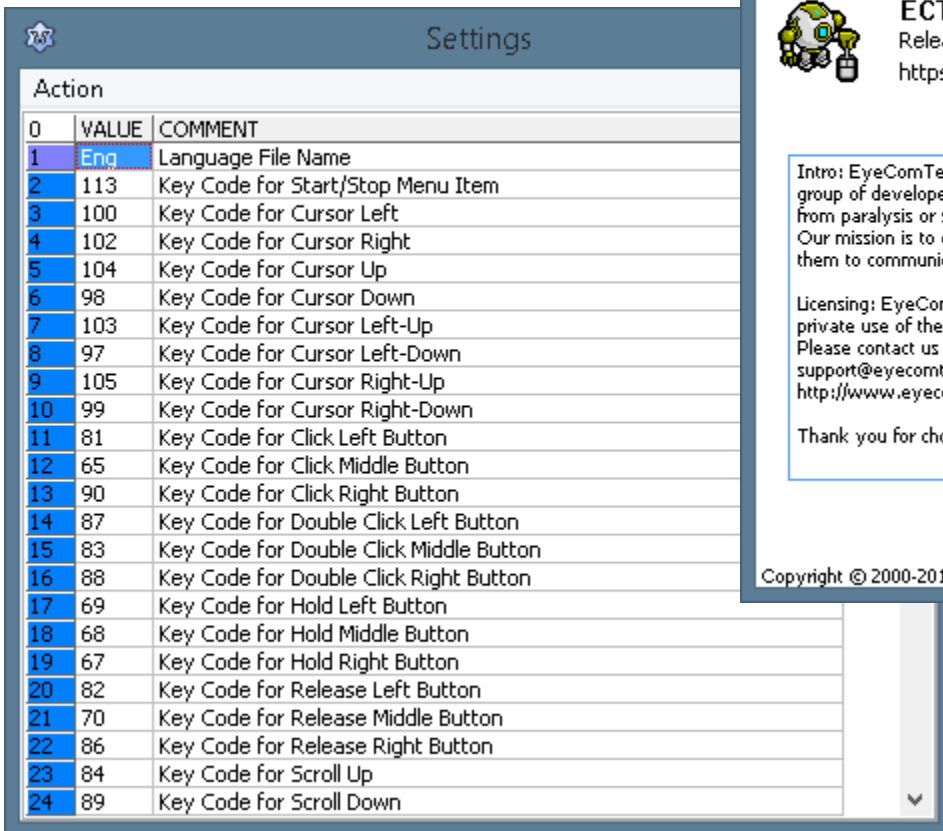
Settings

Action

| 0 | VALUE | COMMENT |
|---|---|---|
| 1 | Eng | Language File Name |
| 2 | 113 | Key Code for Start/Stop Menu Item |
| 3 | 100 | Key Code for Cursor Left |
| 4 | 102 | Key Code for Cursor Right |
| 5 | 104 | Key Code for Cursor Up |
| 6 | 98 | Key Code for Cursor Down |
| 7 | 103 | Key Code for Cursor Left-Up |
| 8 | 97 | Key Code for Cursor Left-Down |
| 9 | 105 | Key Code for Cursor Right-Up |
| 10 | 99 | Key Code for Cursor Right-Down |
| 11 | 81 | Key Code for Click Left Button |
| 12 | 65 | Key Code for Click Middle Button |
| 13 | 90 | Key Code for Click Right Button |
| 14 | 87 | Key Code for Double Click Left Button |
| 15 | 83 | Key Code for Double Click Middle Button |
| 16 | 88 | Key Code for Double Click Right Button |
| 17 | 69 | Key Code for Hold Left Button |
| 18 | 68 | Key Code for Hold Middle Button |
| 19 | 67 | Key Code for Hold Right Button |
| 20 | 82 | Key Code for Release Left Button |
| 21 | 70 | Key Code for Release Middle Button |
| 22 | 86 | Key Code for Release Right Button |
| 23 | 84 | Key Code for Scroll Up |
| 24 | 89 | Key Code for Scroll Down |

ECT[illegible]
Relea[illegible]
https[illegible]

Intro: EyeComTe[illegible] group of develope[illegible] from paralysis or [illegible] Our mission is to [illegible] them to communi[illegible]

Licensing: EyeCom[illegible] private use of the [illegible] Please contact us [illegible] support@eyecom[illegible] http://www.eyec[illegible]

Thank you for ch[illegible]

Copyright © 2000-20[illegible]